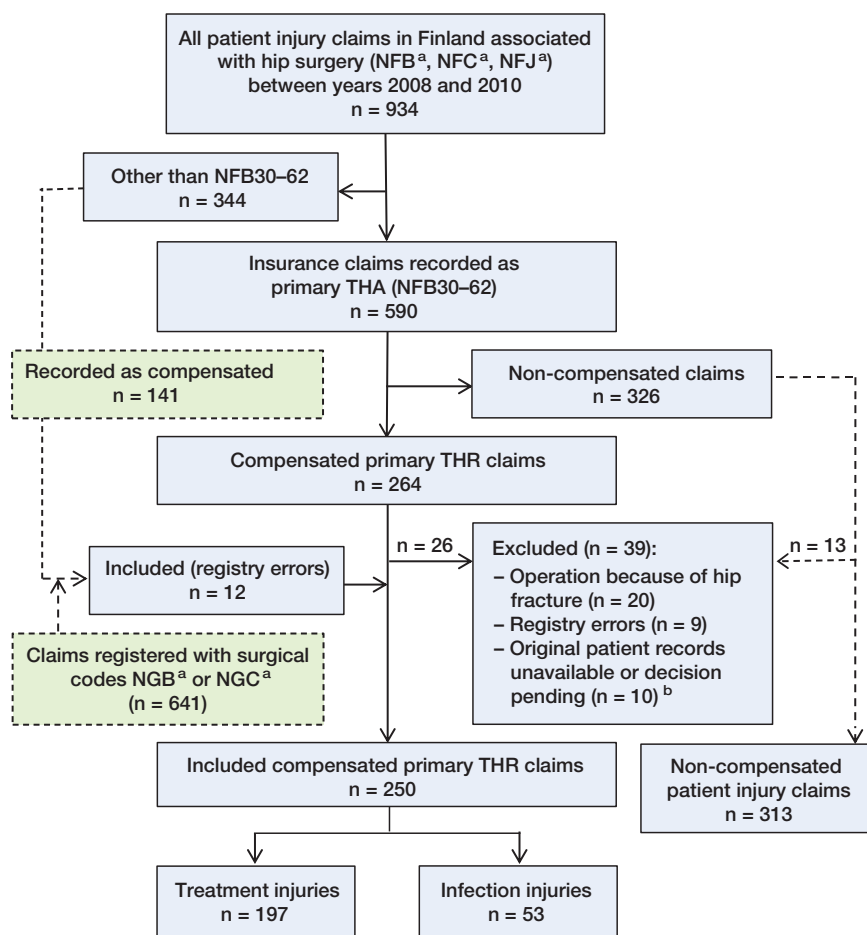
All patient injury claims in Finland associated with hip surgery (NFB$^{a}$, NFC$^{a}$, NFJ$^{a}$) between years 2008 and 2010
n = 934

Other than NFB30–62
n = 344

Insurance claims recorded as primary THA (NFB30–62)
n = 590

Recorded as compensated
n = 141

Non-compensated claims
n = 326

Compensated primary THR claims
n = 264

n = 26

n = 13

Included (registry errors)
n = 12

Excluded (n = 39):
– Operation because of hip fracture (n = 20)
– Registry errors (n = 9)
– Original patient records unavailable or decision pending (n = 10)$^{b}$

Claims registered with surgical codes NGB$^{a}$ or NGC$^{a}$
(n = 641)

Included compensated primary THR claims
n = 250

Non-compensated patient injury claims
n = 313

Treatment injuries
n = 197

Infection injuries
n = 53